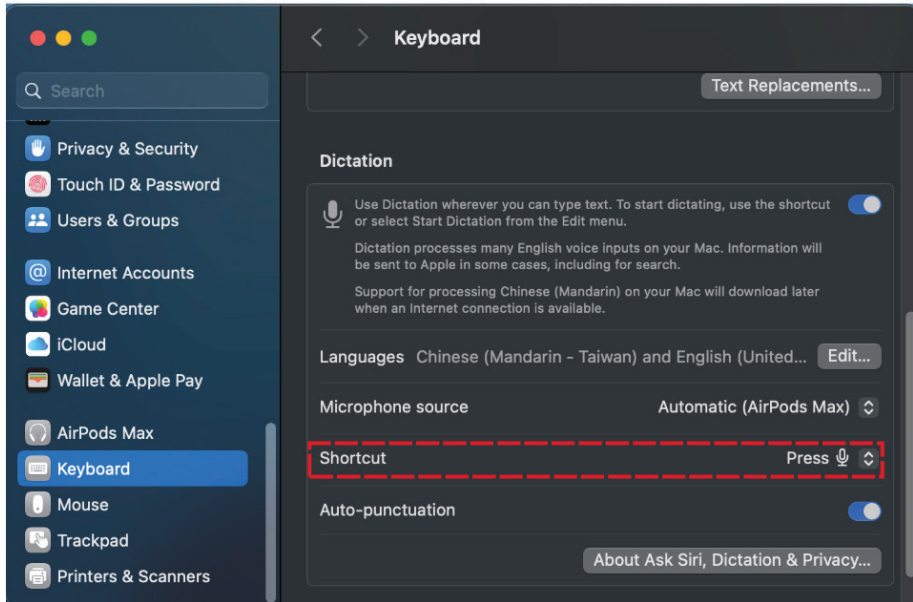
Search

Privacy & Security

Touch ID & Password

Users & Groups

Internet Accounts

Game Center

iCloud

Wallet & Apple Pay

AirPods Max

Keyboard

Mouse

Trackpad

Printers & Scanners

Keyboard

Text Replacements...

Dictation

Use Dictation wherever you can type text. To start dictating, use the shortcut or select Start Dictation from the Edit menu.

Dictation processes many English voice inputs on your Mac. Information will be sent to Apple in some cases, including for search.

Support for processing Chinese (Mandarin) on your Mac will download later when an Internet connection is available.

Languages Chinese (Mandarin - Taiwan) and English (United... Edit...

Microphone source Automatic (AirPods Max)

Shortcut Press

Auto-punctuation

About Ask Siri, Dictation & Privacy...